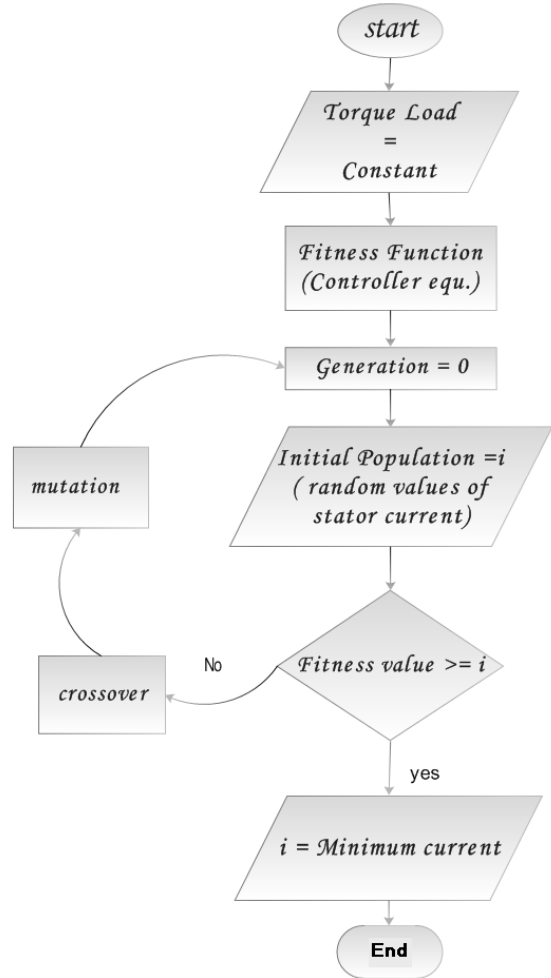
start

Torque Load = Constant

Fitness Function (Controller equ.)

Generation = 0

mutation

Initial Population =i ( random values of stator current)

No

crossover

Fitness value >= i

yes

i = Minimum current

End